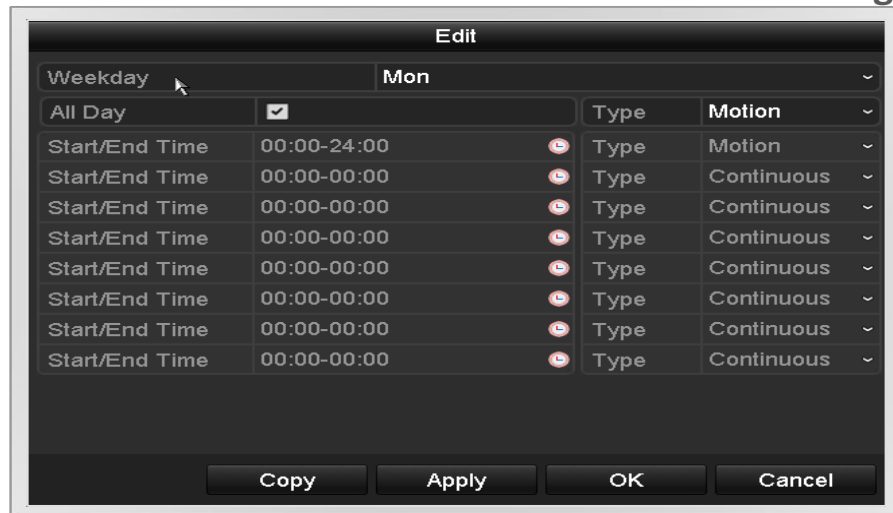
Edit

| Weekday | Mon | | |
|---|---|---|---|
| All Day | | Type | Motion |
| Start/End Time | 00:00-24:00 | Type | Motion |
| Start/End Time | 00:00-00:00 | Type | Continuous |
| Start/End Time | 00:00-00:00 | Type | Continuous |
| Start/End Time | 00:00-00:00 | Type | Continuous |
| Start/End Time | 00:00-00:00 | Type | Continuous |
| Start/End Time | 00:00-00:00 | Type | Continuous |
| Start/End Time | 00:00-00:00 | Type | Continuous |
| Start/End Time | 00:00-00:00 | Type | Continuous |

Copy Apply OK Cancel